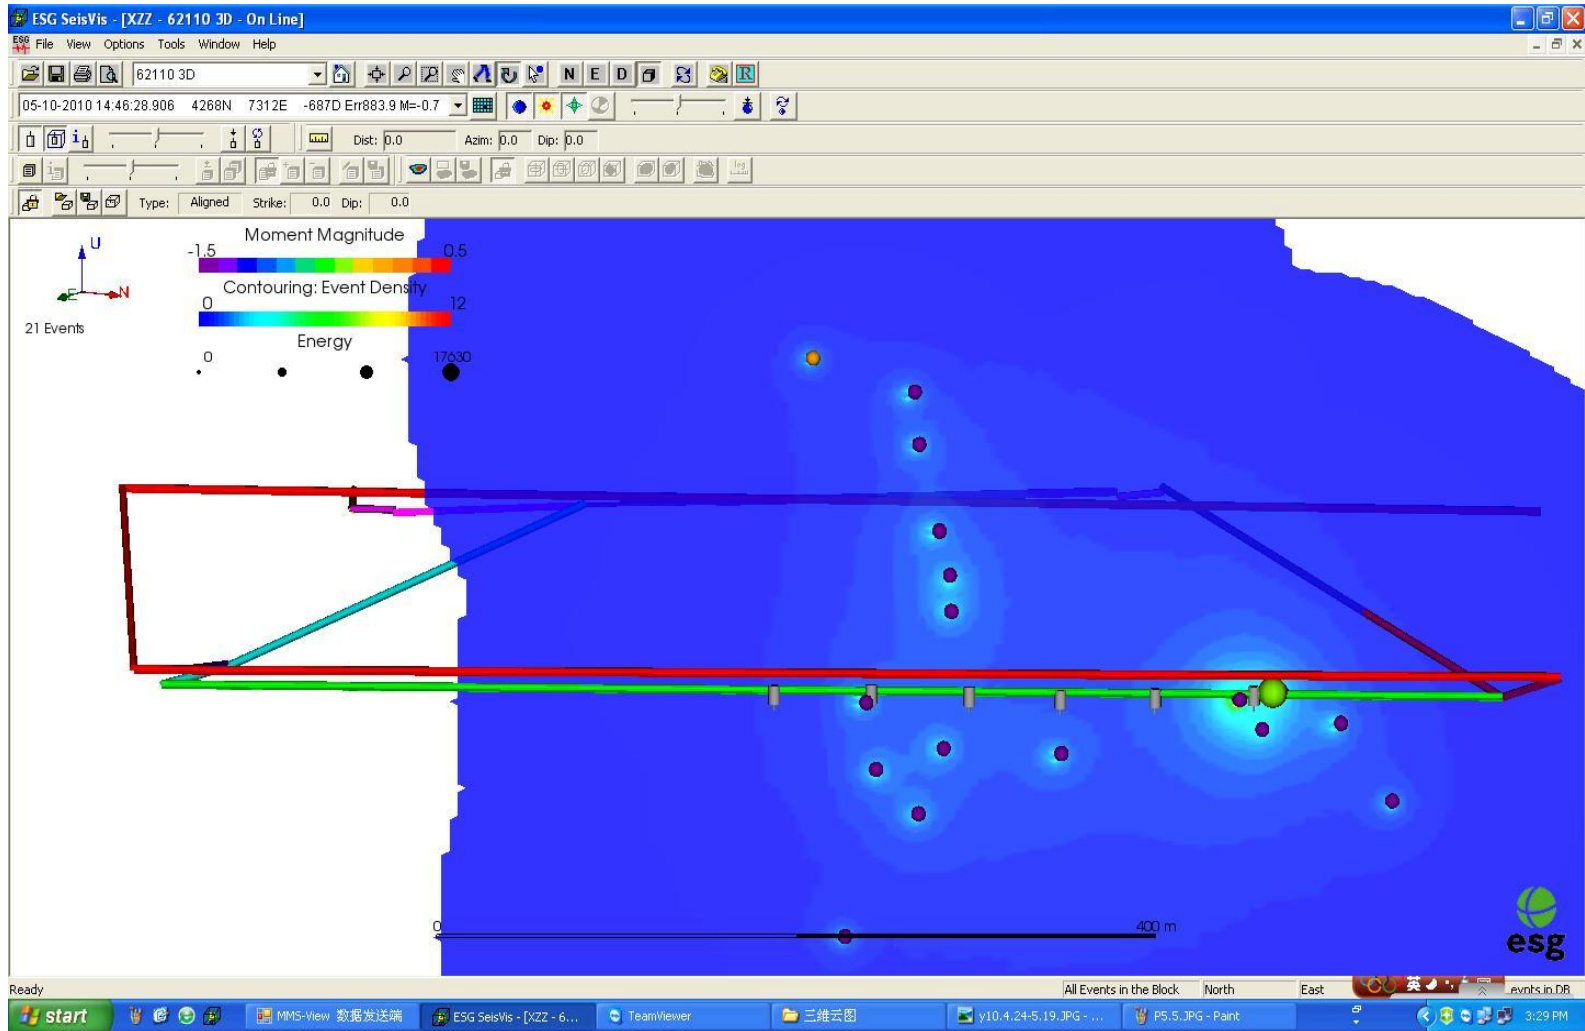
ESG SeisVis - [XZZ - 62110 3D - On Line]

File View Options Tools Window Help

62110 3D

N E D R

05-10-2010 14:46:28.906 4268N 7312E -687D Err883.9 M=-0.7

Dist: 0.0 Azim: 0.0 Dip: 0.0

Type: Aligned Strike: 0.0 Dip: 0.0

U
E N

21 Events

Moment Magnitude
-1.5 0.5

Contouring: Event Density
0 12

Energy
0 17630

0 400 m

esg

Ready All Events in the Block North East evnts in DB

start MMS-View 数据发送端 ESG SeisVis - [XZZ - 6... TeamViewer 三維云图 y10.4.24-5.19.JPG - ... P5.5.JPG - Paint 3:29 PM